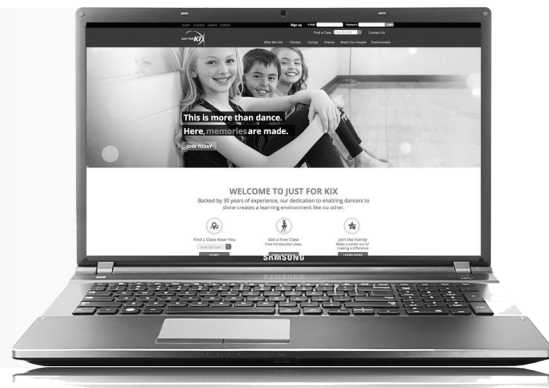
Sign up

Find a Class

Contact Us

Who We Are Classes Camps Stores Meet Our People Testimonials

This is more than dance.
Here, memories are made.

JOIN TODAY

WELCOME TO JUST FOR KIX
Backed by 30 years of experience, our dedication to enabling dancers to shine creates a learning environment like no other.

Find a Class Near You

Get a Free Class

Join Our Family

SAMSUNG